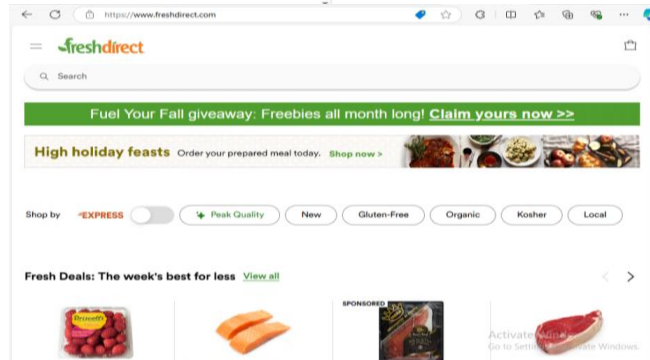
https://www.freshdirect.com

freshdirect

Search

Fuel Your Fall giveaway: Freebies all month long! Claim yours now >>

High holiday feasts Order your prepared meal today. Shop now >

Shop by EXPRESS Peak Quality New Gluten-Free Organic Kosher Local

Fresh Deals: The week's best for less View all

SPONSORED

Activate Windows
Go to Settings to activate Windows.